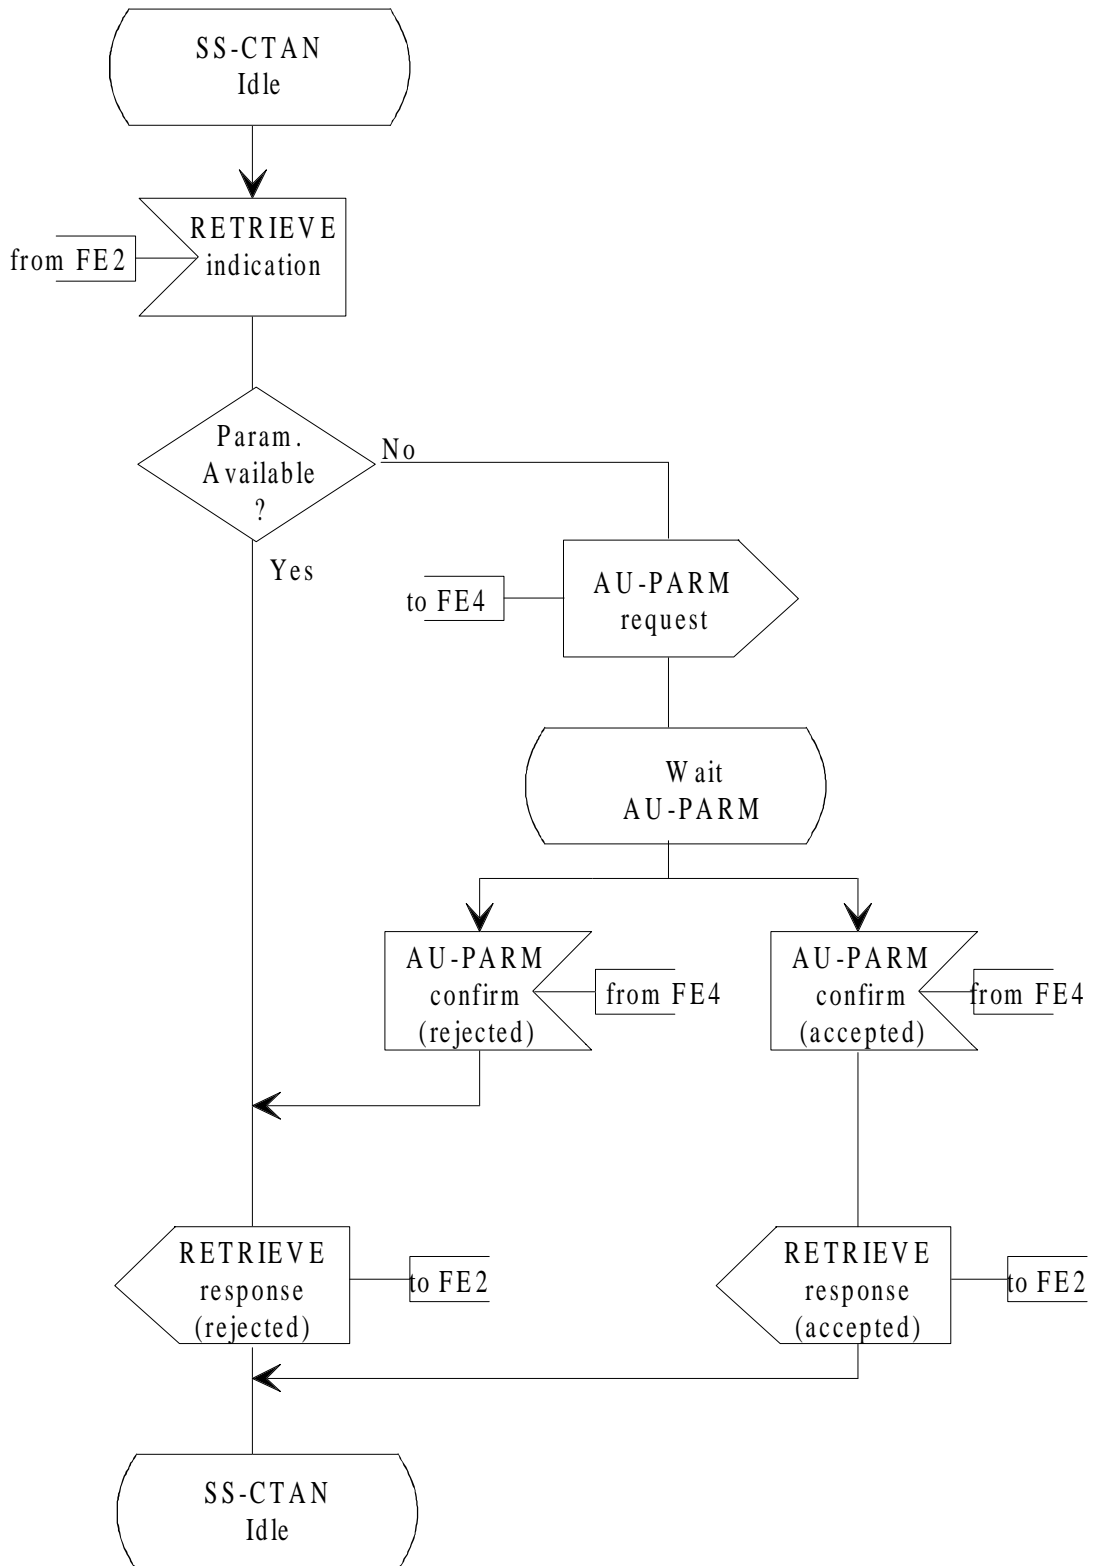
SS-CTAN
Idle

RETRIEVE
indication

from FE2

Param.
Available
?

No

Yes

AU-PARM
request

to FE4

Wait
AU-PARM

AU-PARM
confirm
(rejected)

from FE4

AU-PARM
confirm
(accepted)

from FE4

RETRIEVE
response
(rejected)

to FE2

RETRIEVE
response
(accepted)

to FE2

SS-CTAN
Idle